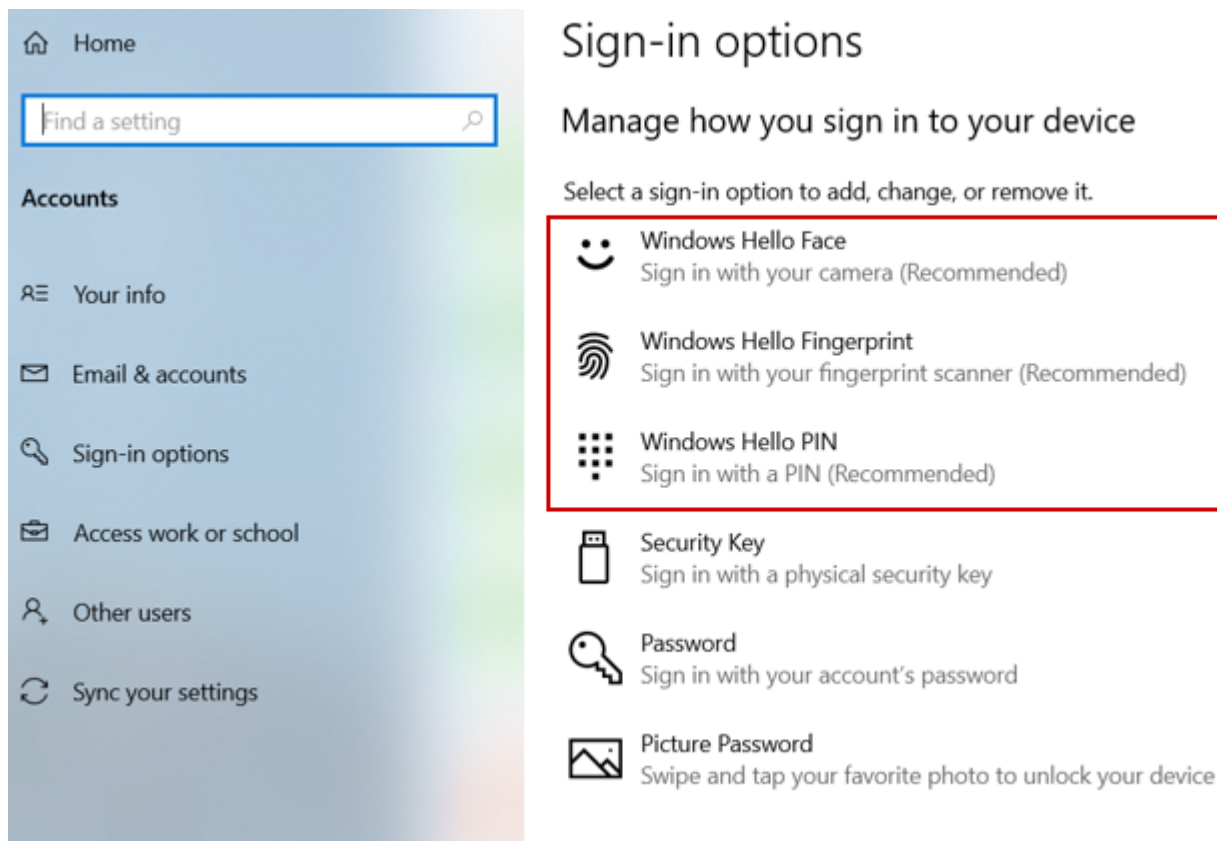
Home

Find a setting

Accounts

Your info

Email & accounts

Sign-in options

Access work or school

Other users

Sync your settings

Sign-in options

Manage how you sign in to your device

Select a sign-in option to add, change, or remove it.

Windows Hello Face
Sign in with your camera (Recommended)

Windows Hello Fingerprint
Sign in with your fingerprint scanner (Recommended)

Windows Hello PIN
Sign in with a PIN (Recommended)

Security Key
Sign in with a physical security key

Password
Sign in with your account's password

Picture Password
Swipe and tap your favorite photo to unlock your device